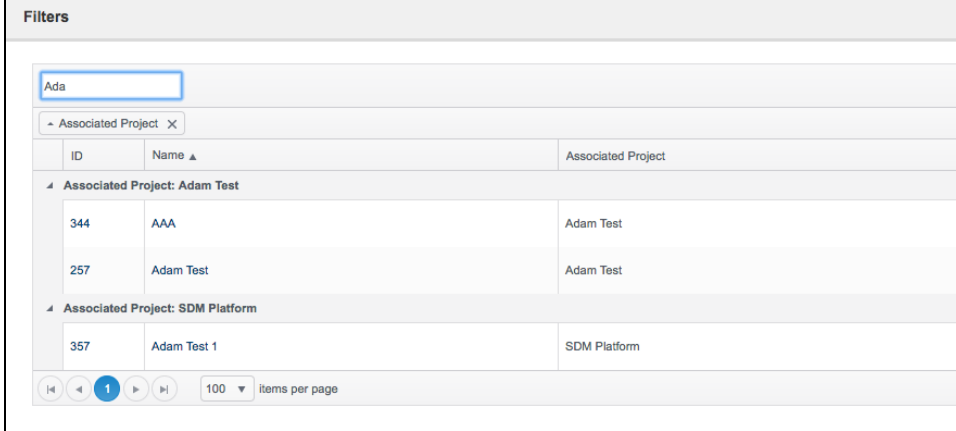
Filters

Ada

Associated Project ×

| ID | Name ▲ | Associated Project |
|---|---|---|
| Associated Project: Adam Test | | |
| 344 | AAA | Adam Test |
| 257 | Adam Test | Adam Test |
| Associated Project: SDM Platform | | |
| 357 | Adam Test 1 | SDM Platform |

1

100 items per page